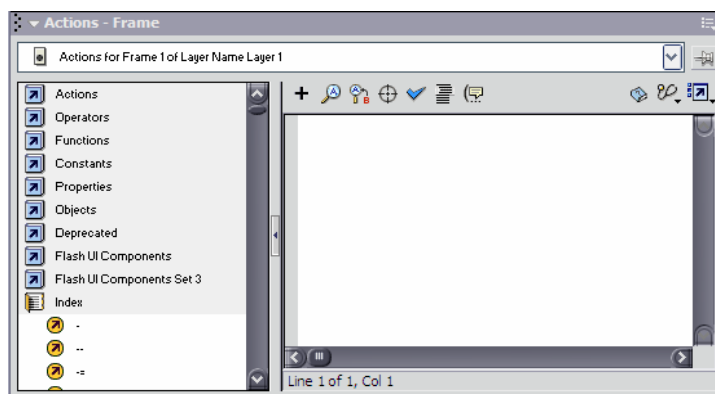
Actions - Frame

Actions for Frame 1 of Layer Name Layer 1

Actions
Operators
Functions
Constants
Properties
Objects
Deprecated
Flash UI Components
Flash UI Components Set 3
Index
-
--
-=

+

Line 1 of 1, Col 1